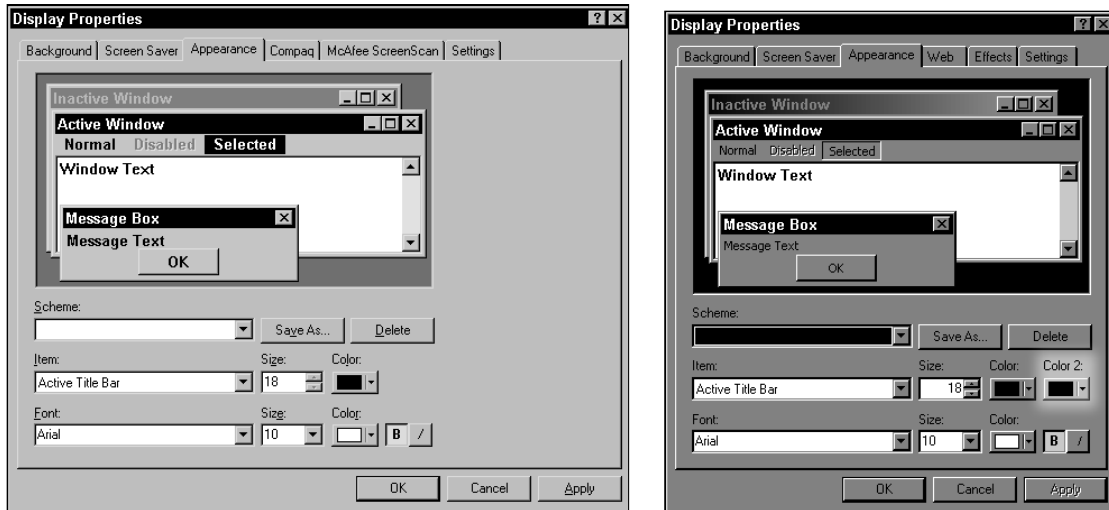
Display Properties

Background | Screen Saver | Appearance | Compaq | McAfee ScreenScan | Settings

Inactive Window

Active Window

Normal Disabled Selected

Window Text

Message Box

Message Text

OK

Scheme:

Save As...

Delete

Item:

Size:

Color:

Active Title Bar

18

Font:

Size:

Color:

Arial

10

B

/

OK

Cancel

Apply

Display Properties

Background | Screen Saver | Appearance | Web | Effects | Settings

Inactive Window

Active Window

Normal Disabled Selected

Window Text

Message Box

Message Text

OK

Scheme:

Save As...

Delete

Item:

Size:

Color:

Color 2:

Active Title Bar

18

Font:

Size:

Color:

Arial

10

B

/

OK

Cancel

Apply